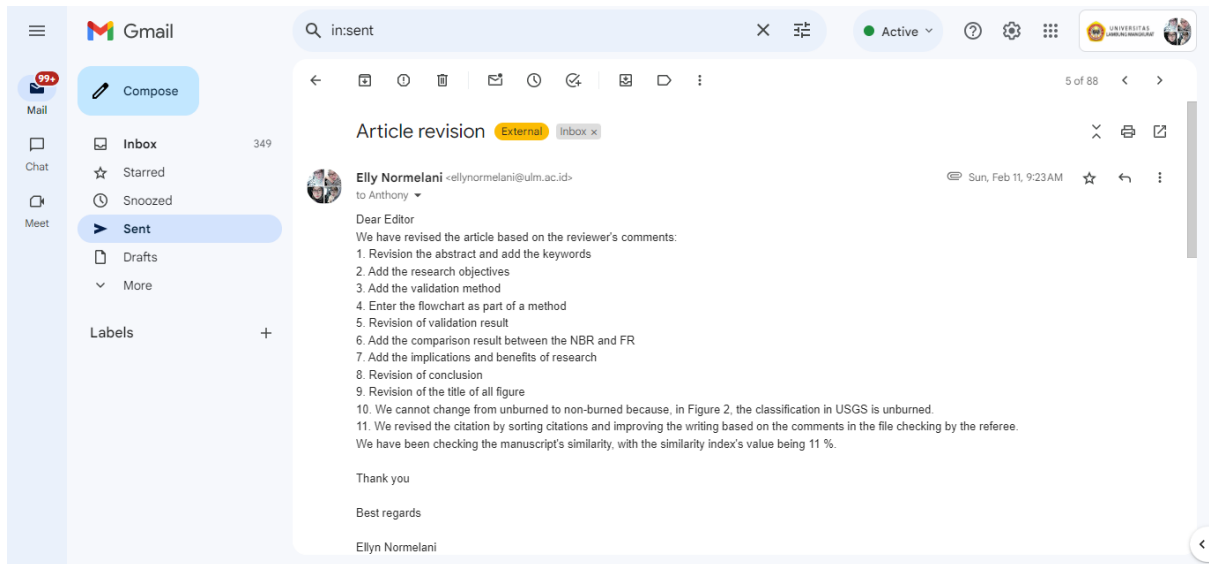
Gmail

in:sent

Active

UNIVERSITAS LAMBUNG MANGKURAT

99+
Mail

Chat

Meet

Compose

Inbox 349
Starred
Snoozed
Sent
Drafts
More

Labels +

5 of 88

Article revision External Inbox ×

Elly Normelani <ellynormelani@ulm.ac.id>
to Anthony

Sun, Feb 11, 9:23 AM

Dear Editor
We have revised the article based on the reviewer's comments:
1. Revision the abstract and add the keywords
2. Add the research objectives
3. Add the validation method
4. Enter the flowchart as part of a method
5. Revision of validation result
6. Add the comparison result between the NBR and FR
7. Add the implications and benefits of research
8. Revision of conclusion
9. Revision of the title of all figure
10. We cannot change from unburned to non-burned because, in Figure 2, the classification in USGS is unburned.
11. We revised the citation by sorting citations and improving the writing based on the comments in the file checking by the referee.
We have been checking the manuscript's similarity, with the similarity index's value being 11 %.

Thank you

Best regards

Ellyn Normelani